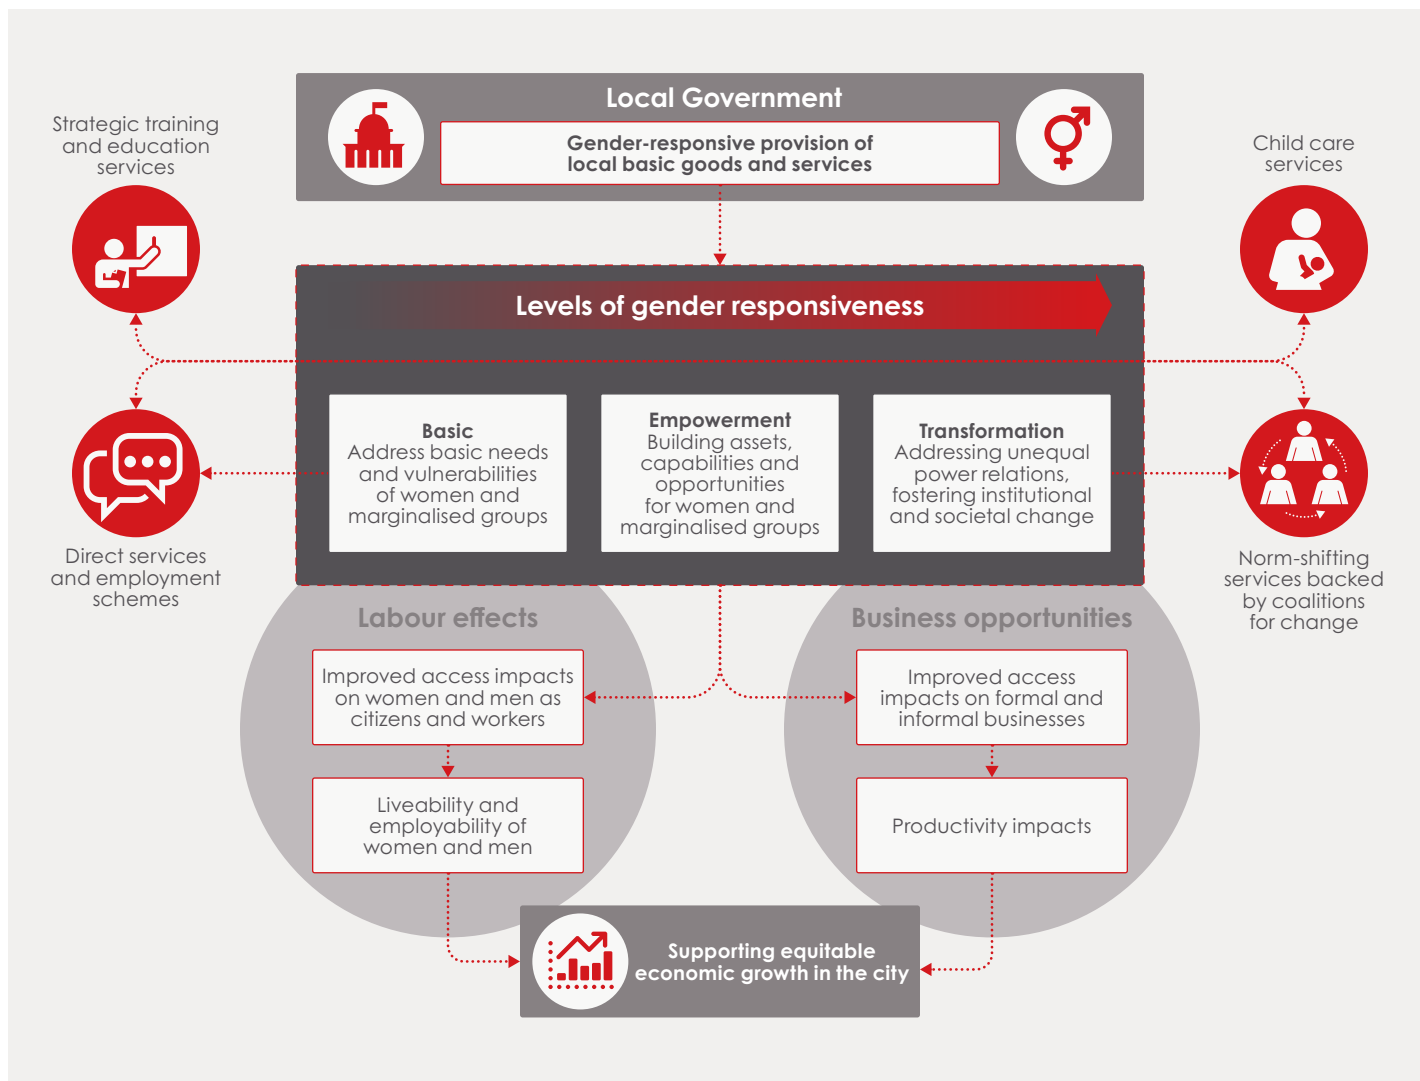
Local Government

Gender-responsive provision of local basic goods and services

Strategic training and education services

Child care services

Levels of gender responsiveness

Basic
Address basic needs and vulnerabilities of women and marginalised groups

Empowerment
Building assets, capabilities and opportunities for women and marginalised groups

Transformation
Addressing unequal power relations, fostering institutional and societal change

Direct services and employment schemes

Norm-shifting services backed by coalitions for change

Labour effects

Improved access impacts on women and men as citizens and workers

Liveability and employability of women and men

Business opportunities

Improved access impacts on formal and informal businesses

Productivity impacts

Supporting equitable economic growth in the city